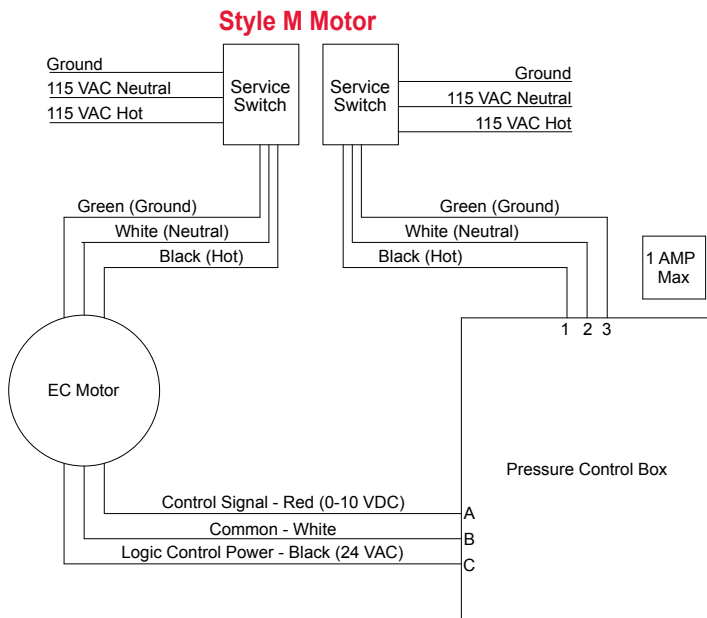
Style M Motor

Ground
115 VAC Neutral
115 VAC Hot

Service Switch

Service Switch

Ground
115 VAC Neutral
115 VAC Hot

Green (Ground)
White (Neutral)
Black (Hot)

Green (Ground)
White (Neutral)
Black (Hot)

1 AMP Max

1 2 3

EC Motor

Pressure Control Box

Control Signal - Red (0-10 VDC)
Common - White
Logic Control Power - Black (24 VAC)

A
B
C